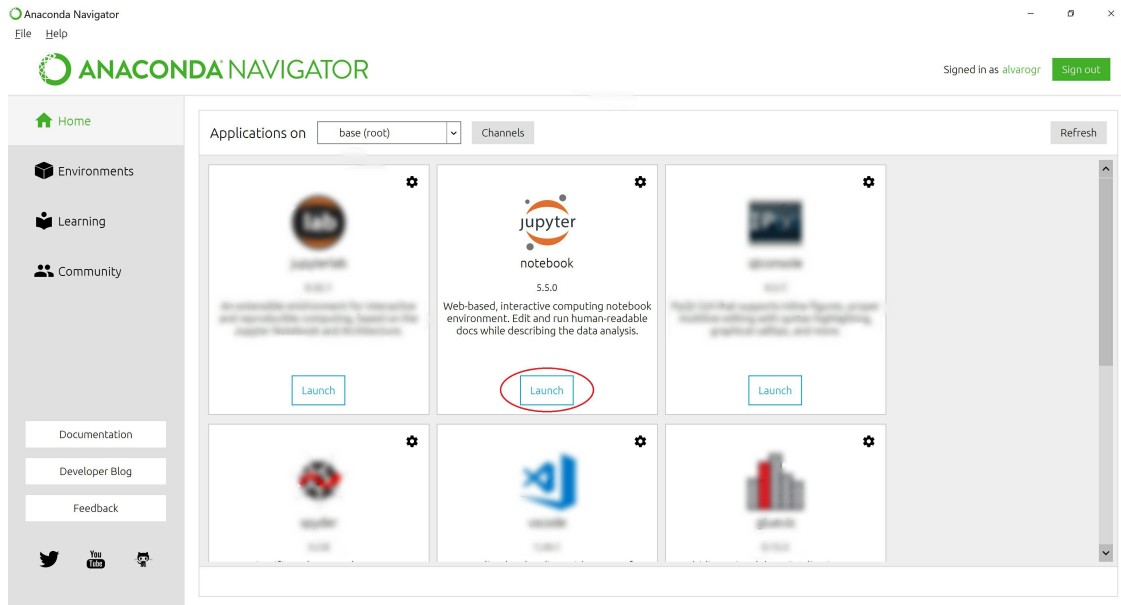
Anaconda Navigator
File Help
ANACONDA NAVIGATOR
Signed in as alvarogr Sign out

Home
Environments
Learning
Community

Applications on base (root) Channels Refresh

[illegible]
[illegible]
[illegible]
Launch

jupyter
notebook
5.5.0
Web-based, interactive computing notebook environment. Edit and run human-readable docs while describing the data analysis.
Launch

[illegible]
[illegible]
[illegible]
Launch

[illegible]
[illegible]
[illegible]
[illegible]

Documentation
Developer Blog
Feedback

You Tube